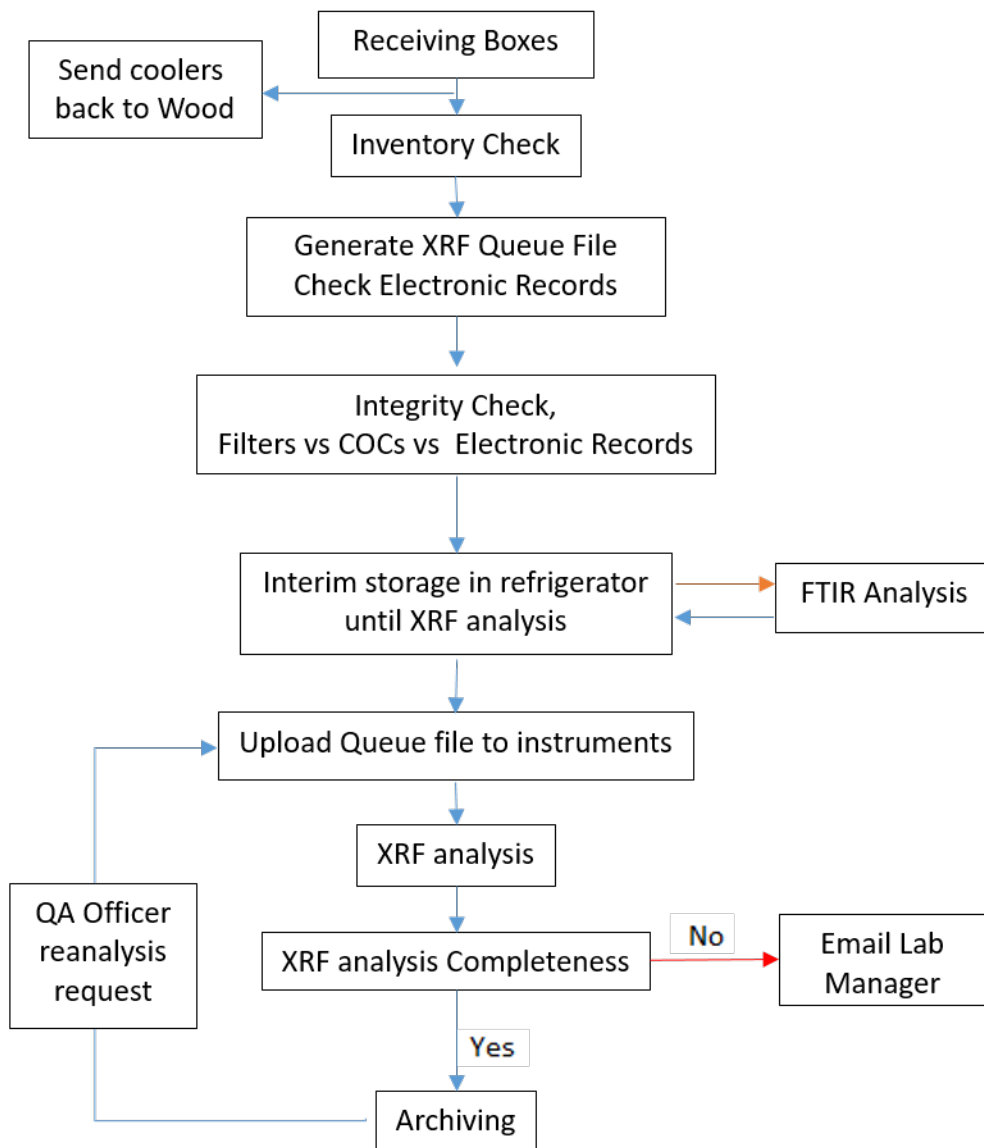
Receiving Boxes

Send coolers back to Wood

Inventory Check

Generate XRF Queue File
Check Electronic Records

Integrity Check,
Filters vs COCs vs Electronic Records

Interim storage in refrigerator until XRF analysis

FTIR Analysis

Upload Queue file to instruments

XRF analysis

QA Officer reanalysis request

XRF analysis Completeness

No

Email Lab Manager

Yes

Archiving